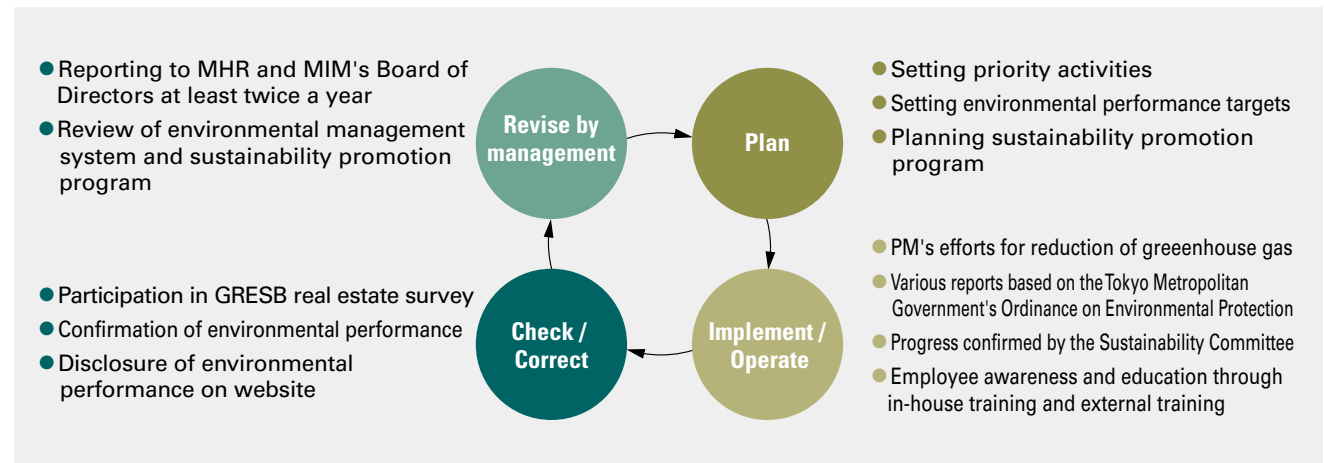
Reporting to MHR and MIM's Board of Directors at least twice a year

Review of environmental management system and sustainability promotion program

Revise by management

Plan

Setting priority activities

Setting environmental performance targets

Planning sustainability promotion program

PM's efforts for reduction of greenhouse gas

Various reports based on the Tokyo Metropolitan Government's Ordinance on Environmental Protection

Progress confirmed by the Sustainability Committee

Employee awareness and education through in-house training and external training

Participation in GRESB real estate survey

Confirmation of environmental performance

Disclosure of environmental performance on website

Check / Correct

Implement / Operate